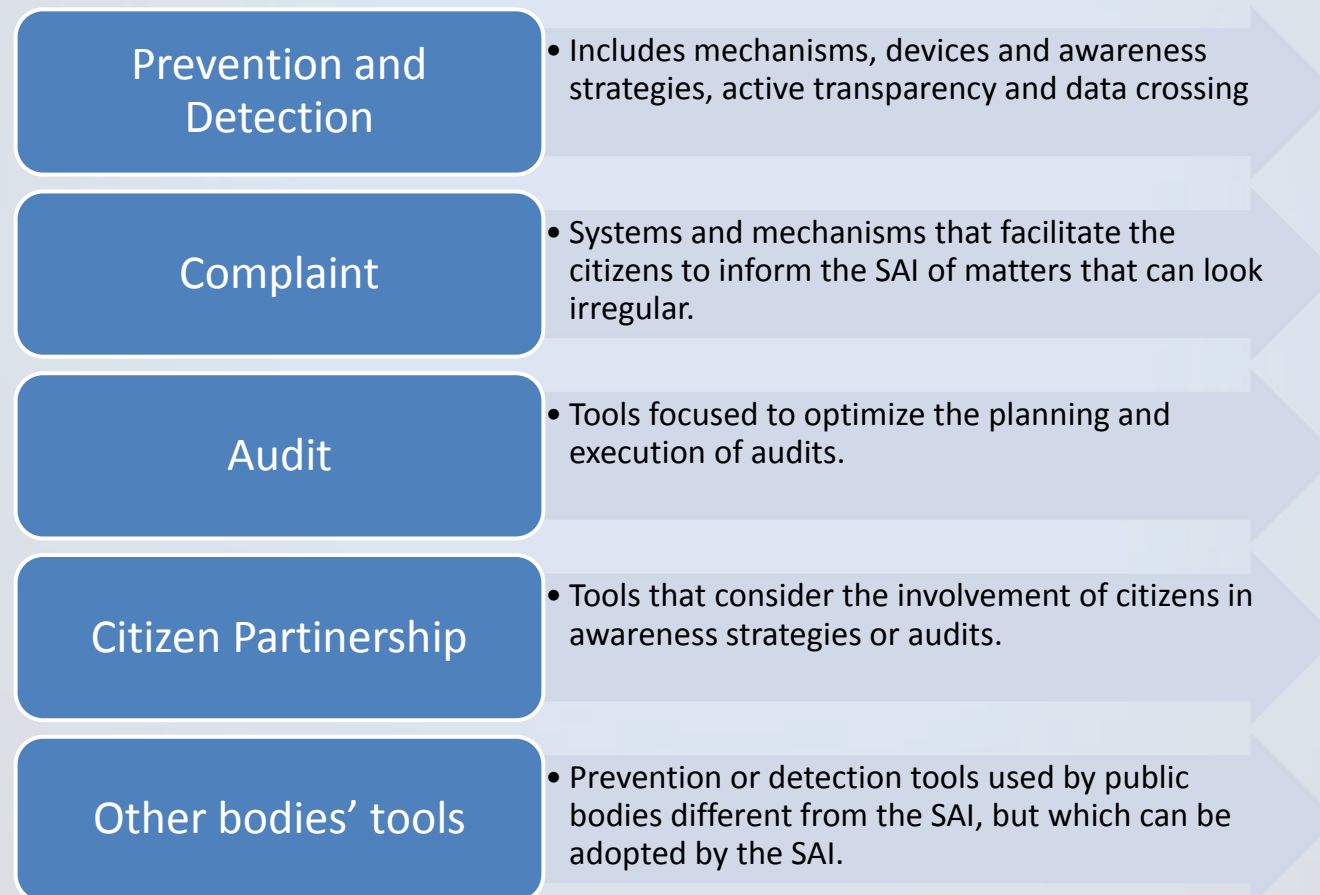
Prevention and Detection

• Includes mechanisms, devices and awareness strategies, active transparency and data crossing

Complaint

• Systems and mechanisms that facilitate the citizens to inform the SAI of matters that can look irregular.

Audit

• Tools focused to optimize the planning and execution of audits.

Citizen Partinership

• Tools that consider the involvement of citizens in awareness strategies or audits.

Other bodies' tools

• Prevention or detection tools used by public bodies different from the SAI, but which can be adopted by the SAI.